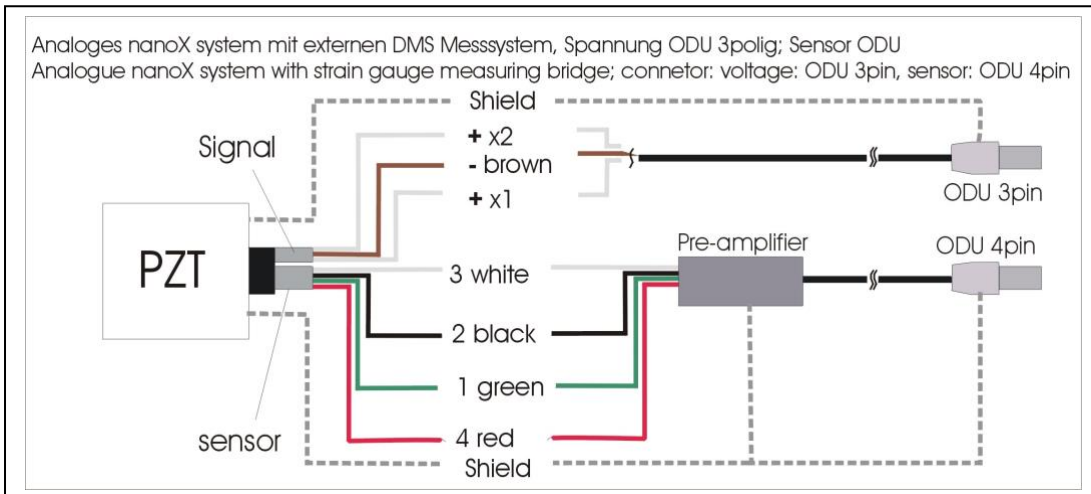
Analoges nanoX system mit externen DMS Messsystem, Spannung ODU 3polig; Sensor ODU
Analogue nanoX system with strain gauge measuring bridge; connetor: voltage: ODU 3pin, sensor: ODU 4pin

Shield

Signal

+ x2
- brown
+ x1

ODU 3pin

PZT

Pre-amplifier

ODU 4pin

3 white

2 black

1 green

sensor

4 red

Shield